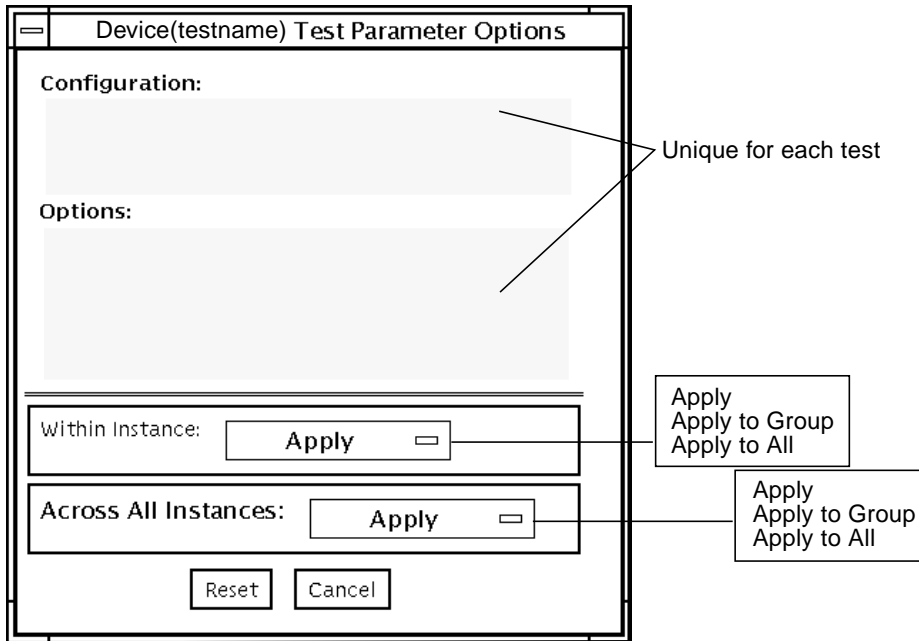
Device(testname) Test Parameter Options

Configuration:

Options:

Unique for each test

Within Instance: Apply

Apply
Apply to Group
Apply to All

Across All Instances: Apply

Apply
Apply to Group
Apply to All

Reset Cancel